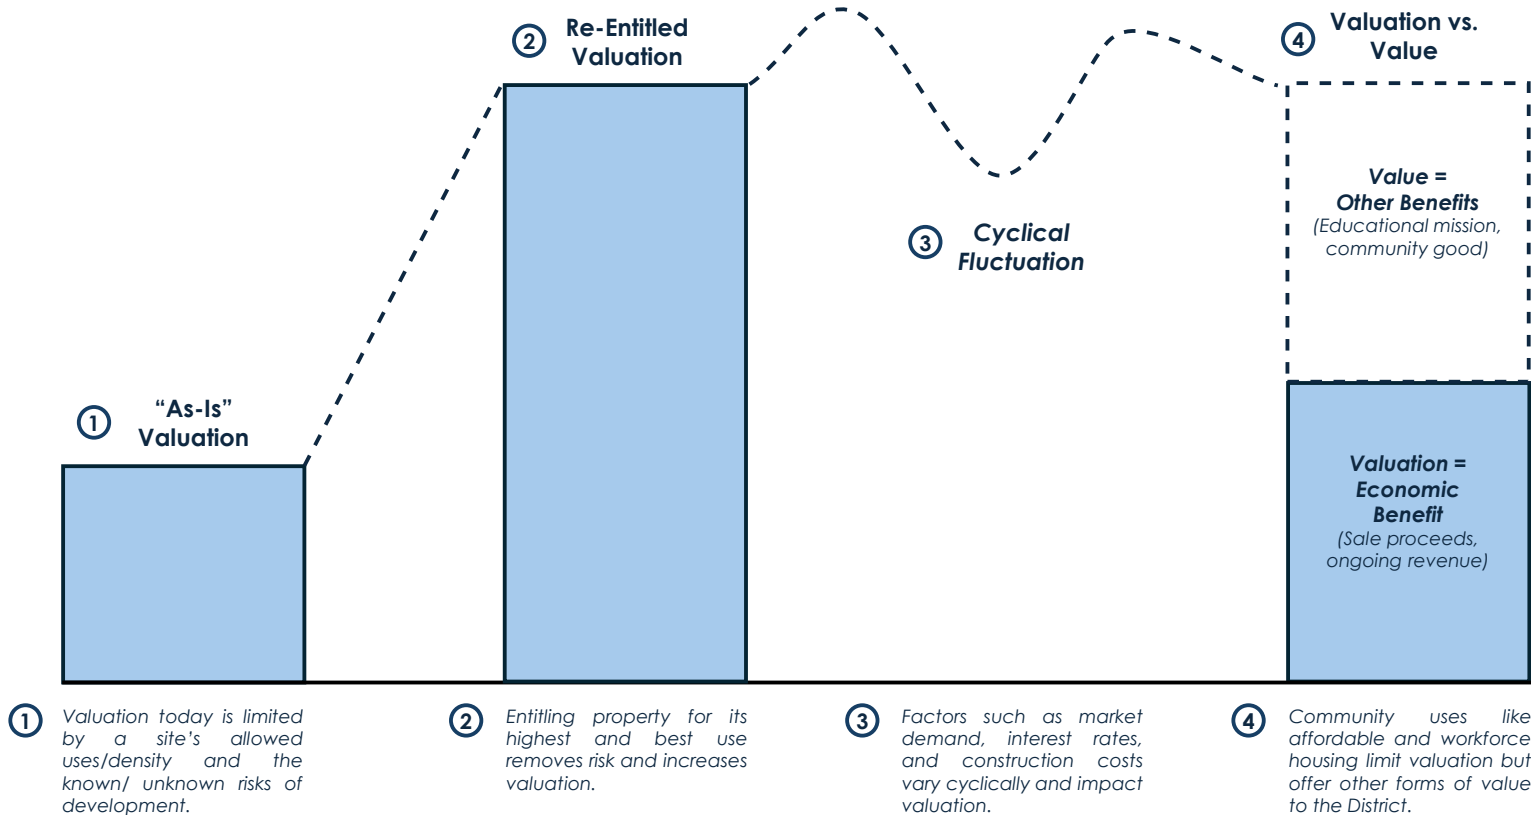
2 Re-Entitled Valuation

4 Valuation vs. Value

Value = Other Benefits (Educational mission, community good)

3 Cyclical Fluctuation

1 "As-Is" Valuation

Valuation = Economic Benefit (Sale proceeds, ongoing revenue)

1 Valuation today is limited by a site's allowed uses/density and the known/ unknown risks of development.

2 Entitling property for its highest and best use removes risk and increases valuation.

3 Factors such as market demand, interest rates, and construction costs vary cyclically and impact valuation.

4 Community uses like affordable and workforce housing limit valuation but offer other forms of value to the District.